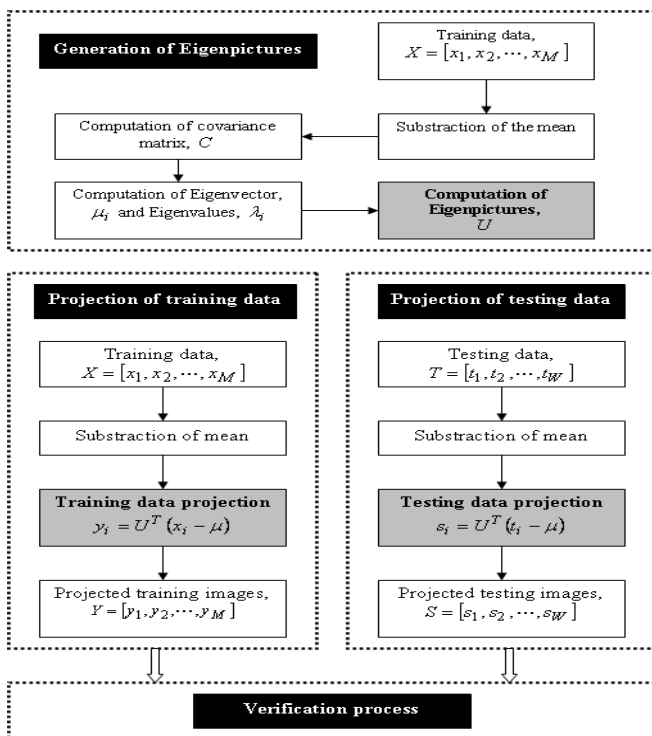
Generation of Eigenpictures

Training data, $X = [x_1, x_2, \cdots, x_M]$

Substraction of the mean

Computation of covariance matrix, $C$

Computation of Eigenvector, $\mu_i$ and Eigenvalues, $\lambda_i$

Computation of Eigenpictures, $U$

Projection of training data

Training data, $X = [x_1, x_2, \cdots, x_M]$

Substraction of mean

Training data projection $y_i = U^T (x_i - \mu)$

Projected training images, $Y = [y_1, y_2, \cdots, y_M]$

Projection of testing data

Testing data, $T = [t_1, t_2, \cdots, t_W]$

Substraction of mean

Testing data projection $s_i = U^T (t_i - \mu)$

Projected testing images, $S = [s_1, s_2, \cdots, s_W]$

Verification process